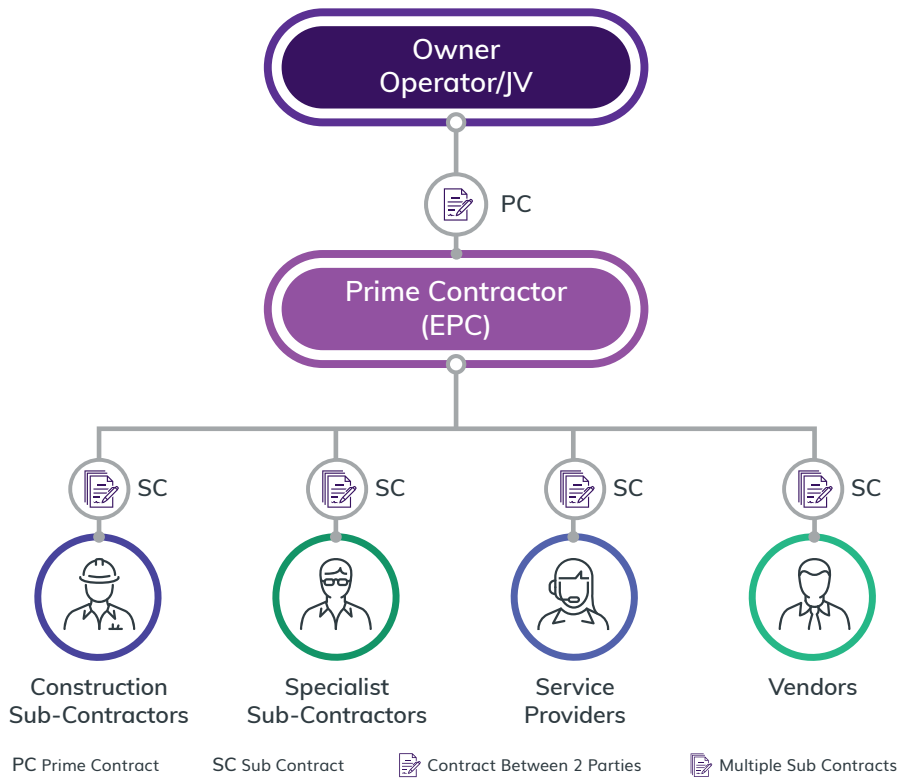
Owner Operator/JV

PC

Prime Contractor (EPC)

SC

SC

SC

SC

Construction Sub-Contractors

Specialist Sub-Contractors

Service Providers

Vendors

PC Prime Contract SC Sub Contract Contract Between 2 Parties Multiple Sub Contracts